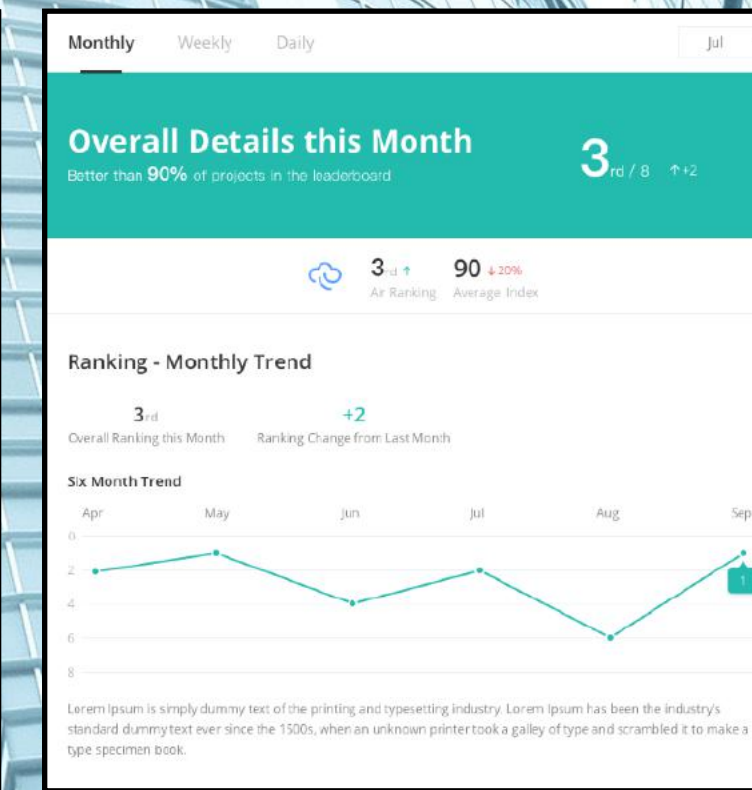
Monthly Weekly Daily

Jul

Overall Details this Month

Better than 90% of projects in the leaderboard

3rd / 8 ↑+2

3rd ↑ Air Ranking

90 ↓20% Average Index

Ranking - Monthly Trend

3rd Overall Ranking this Month

+2 Ranking Change from Last Month

Six Month Trend

Apr May Jun Jul Aug Sep

0
2
4
6
8

1

Lorem Ipsum is simply dummy text of the printing and typesetting industry. Lorem Ipsum has been the industry's standard dummy text ever since the 1500s, when an unknown printer took a galley of type and scrambled it to make a type specimen book.